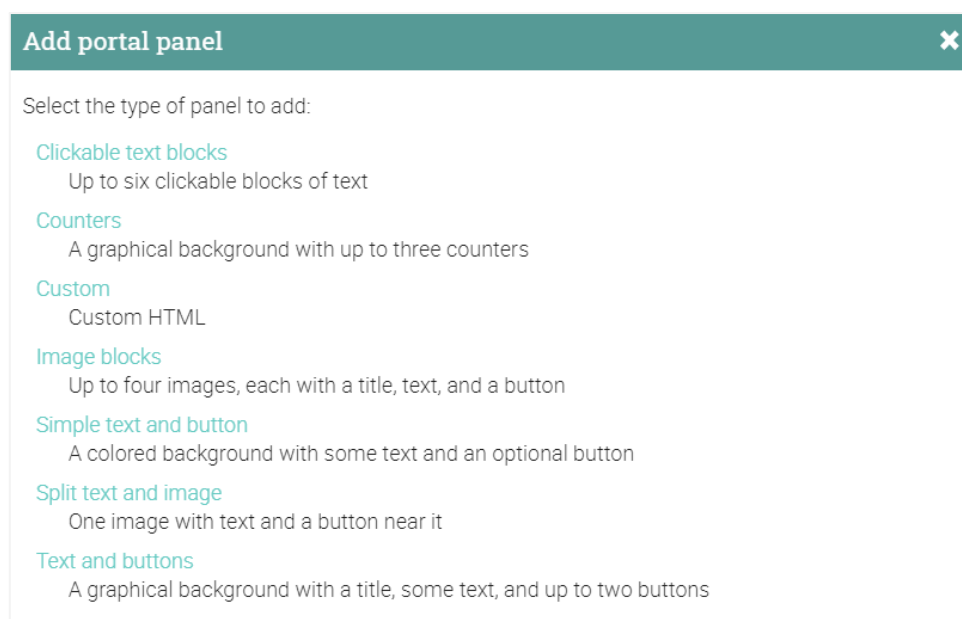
Add portal panel ✖

Select the type of panel to add:

Clickable text blocks
Up to six clickable blocks of text

Counters
A graphical background with up to three counters

Custom
Custom HTML

Image blocks
Up to four images, each with a title, text, and a button

Simple text and button
A colored background with some text and an optional button

Split text and image
One image with text and a button near it

Text and buttons
A graphical background with a title, some text, and up to two buttons